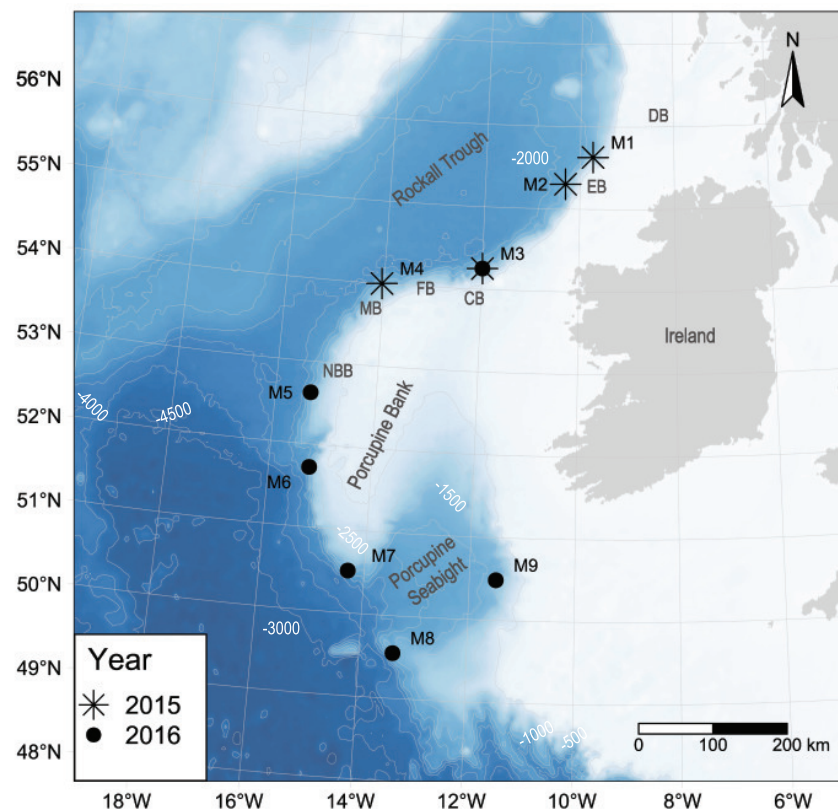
56°N
55°N
54°N
53°N
52°N
51°N
50°N
49°N
48°N

N

DB
M1
-2000
M2
EB
Rockall Trough
M3
M4
FB
MB
CB
Ireland
NBB
M5
-4000
-4500
Porcupine Bank
M6
-1500
-2500
M7
Porcupine Seabight
M9
-3000
M8

Year
2015
2016

-1000
-500
0
100
200 km

18°W
16°W
14°W
12°W
10°W
8°W
6°W